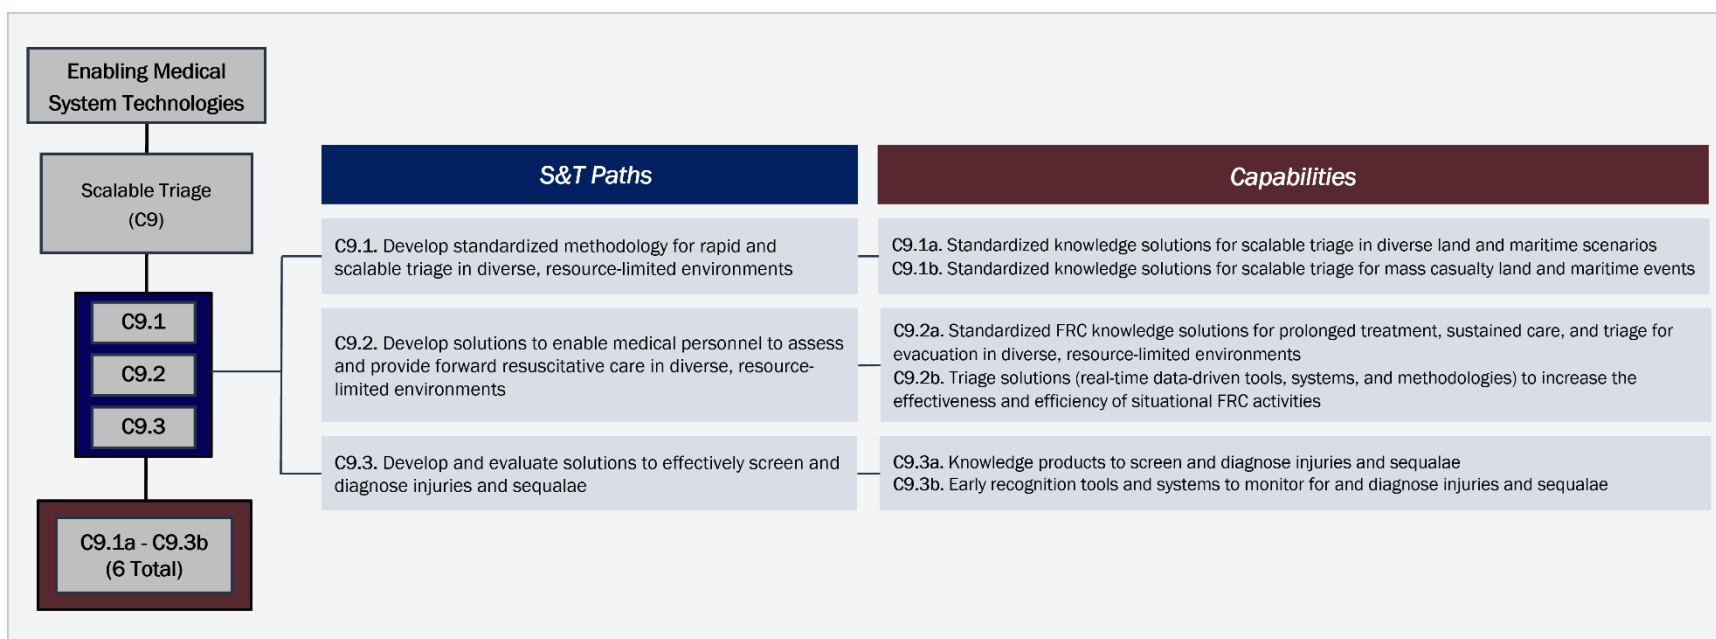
Enabling Medical System Technologies

Scalable Triage (C9)

C9.1

C9.2

C9.3

C9.1a - C9.3b (6 Total)

S&T Paths

Capabilities

C9.1. Develop standardized methodology for rapid and scalable triage in diverse, resource-limited environments

C9.1a. Standardized knowledge solutions for scalable triage in diverse land and maritime scenarios
C9.1b. Standardized knowledge solutions for scalable triage for mass casualty land and maritime events

C9.2. Develop solutions to enable medical personnel to assess and provide forward resuscitative care in diverse, resource-limited environments

C9.2a. Standardized FRC knowledge solutions for prolonged treatment, sustained care, and triage for evacuation in diverse, resource-limited environments
C9.2b. Triage solutions (real-time data-driven tools, systems, and methodologies) to increase the effectiveness and efficiency of situational FRC activities

C9.3. Develop and evaluate solutions to effectively screen and diagnose injuries and sequalae

C9.3a. Knowledge products to screen and diagnose injuries and sequalae
C9.3b. Early recognition tools and systems to monitor for and diagnose injuries and sequalae